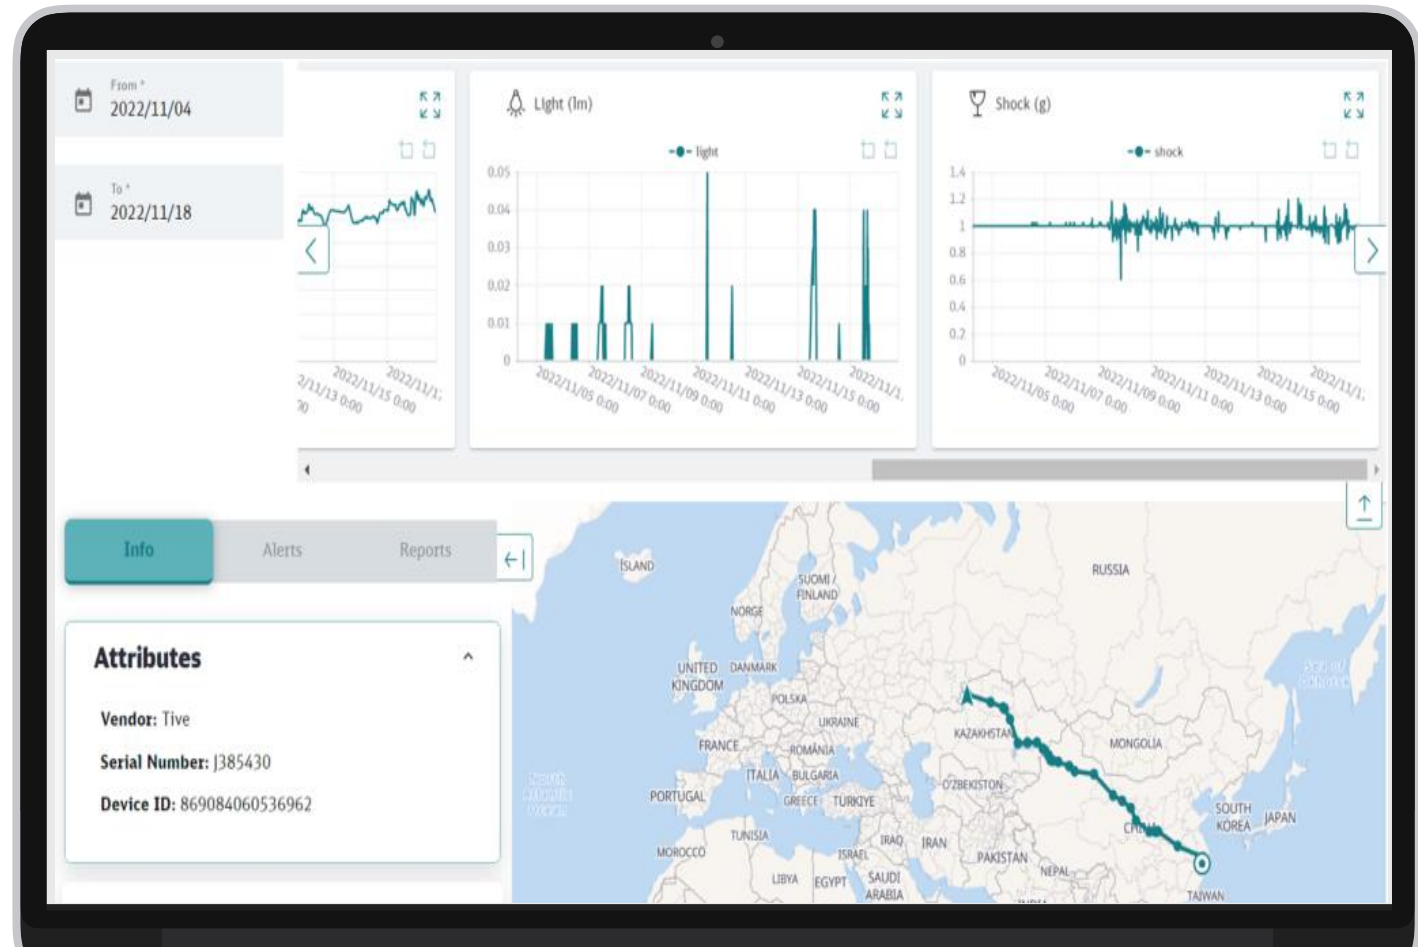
From *
2022/11/04

To *
2022/11/18

2/11/13 0:00
2022/11/15 0:00
2022/11/1

Light (lm)

light

0.05
0.04
0.03
0.02
0.01
0

2022/11/05 0:00
2022/11/07 0:00
2022/11/09 0:00
2022/11/11 0:00
2022/11/13 0:00
2022/11/15 0:00
2022/11/1

Shock (g)

shock

1.4
1.2
1
0.8
0.6
0.4
0.2
0

2022/11/05 0:00
2022/11/07 0:00
2022/11/09 0:00
2022/11/11 0:00
2022/11/13 0:00
2022/11/15 0:00
2022/11/1

Info
Alerts
Reports

Attributes

Vendor: Tive

Serial Number: J385430

Device ID: 869084060536962

ÍSLAND
SUOMI / FINLAND
NORGE
RUSSIA
UNITED KINGDOM
DANMARK
POLSKA
UKRAINE
KAZAKHSTAN
FRANCE
ROMÂNIA
MONGOLIA
ITALIA
BULGARIA
O'ZBEKISTON
PORTUGAL
GREECE
TÜRKIYE
SOUTH KOREA
JAPAN
CHINA
TUNISIA
IRAQ
IRAN
MOROCCO
ISRAEL
PAKISTAN
NEPAL
LIBYA
EGYPT
SAUDI ARABIA
TAIWAN